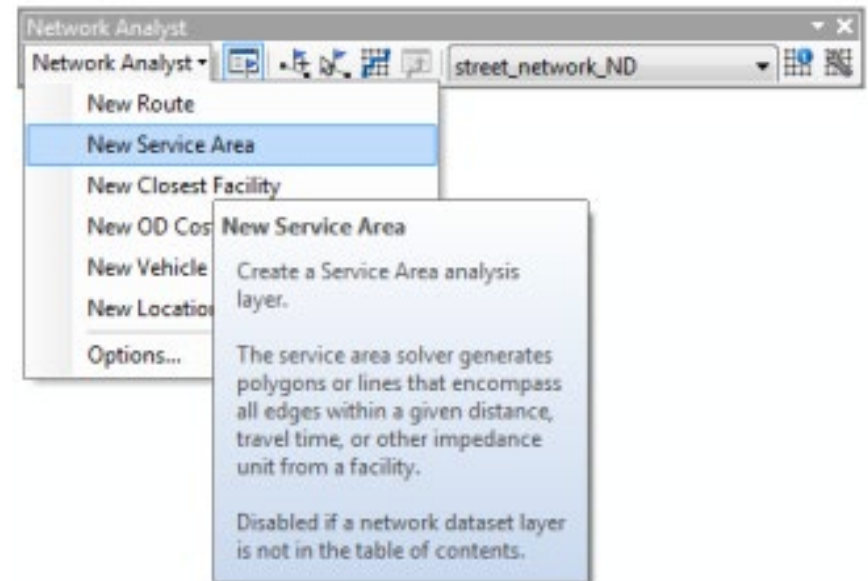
Network Analyst

Network Analyst ▾

street_network_ND

New Route
New Service Area
New Closest Facility
New OD Cos
New Vehicle
New Locatio
Options...

New Service Area

Create a Service Area analysis layer.

The service area solver generates polygons or lines that encompass all edges within a given distance, travel time, or other impedance unit from a facility.

Disabled if a network dataset layer is not in the table of contents.